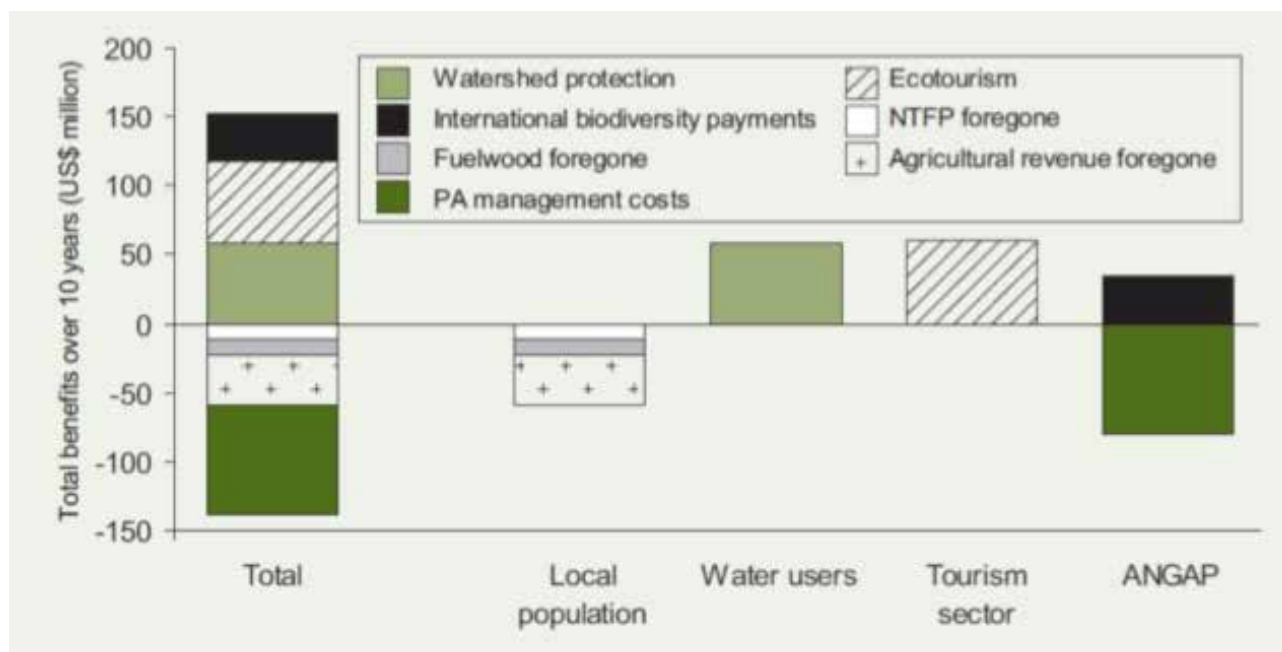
200
150
100
50
0
-50
-100
-150

Total benefits over 10 years (US$ million)

Watershed protection
International biodiversity payments
Fuelwood foregone
PA management costs
Ecotourism
NTFP foregone
Agricultural revenue foregone

Total
Local population
Water users
Tourism sector
ANGAP